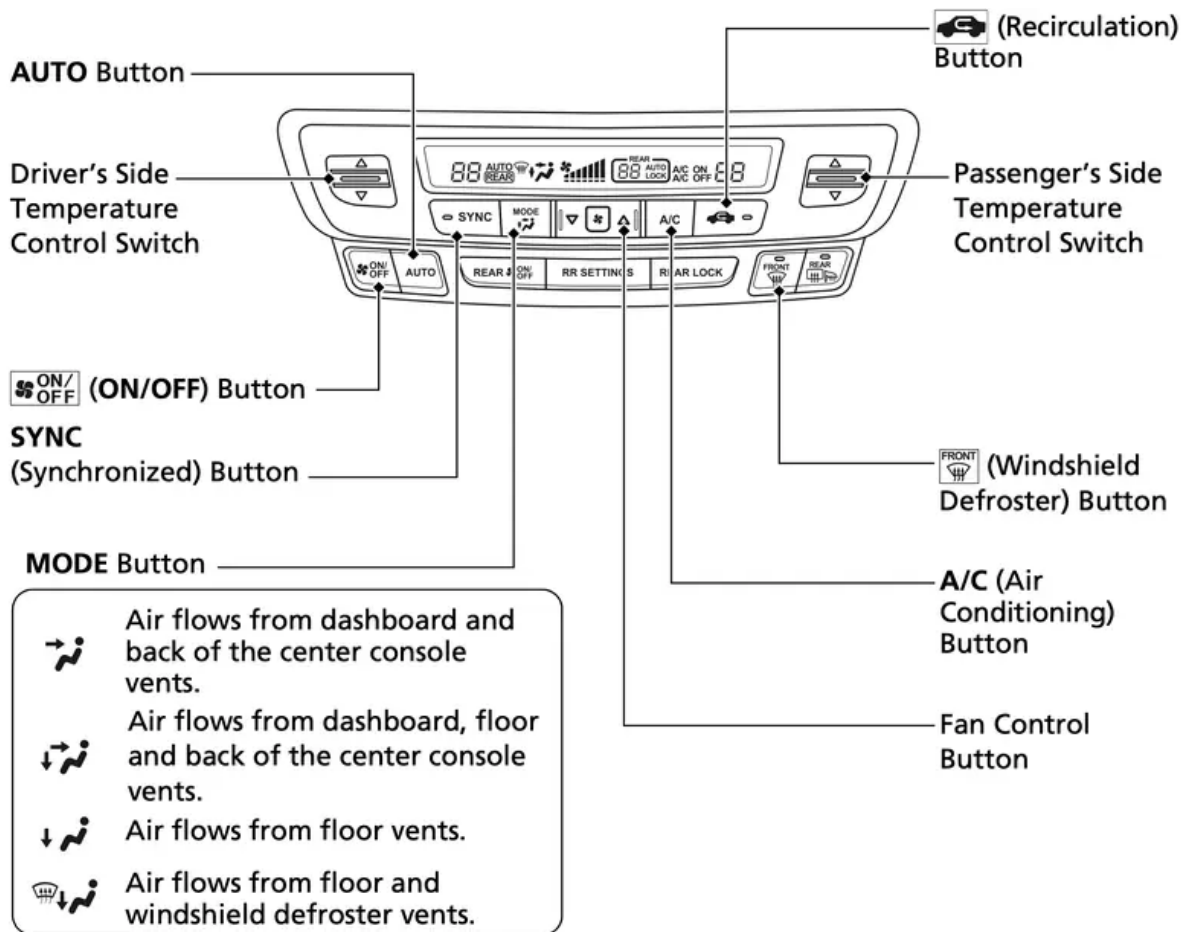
AUTO Button

(Recirculation) Button

Driver's Side Temperature Control Switch

Passenger's Side Temperature Control Switch

88 AUTO REAR 88 REAR AUTO LOCK A/C A/C ON OFF 88

SYNC MODE A/C

ON/ OFF AUTO REAR ON/ OFF RR SETTINGS REAR LOCK FRONT REAR

ON/ OFF (ON/OFF) Button

SYNC (Synchronized) Button

FRONT (Windshield Defroster) Button

MODE Button

Air flows from dashboard and back of the center console vents.

Air flows from dashboard, floor and back of the center console vents.

Air flows from floor vents.

Air flows from floor and windshield defroster vents.

A/C (Air Conditioning) Button

Fan Control Button